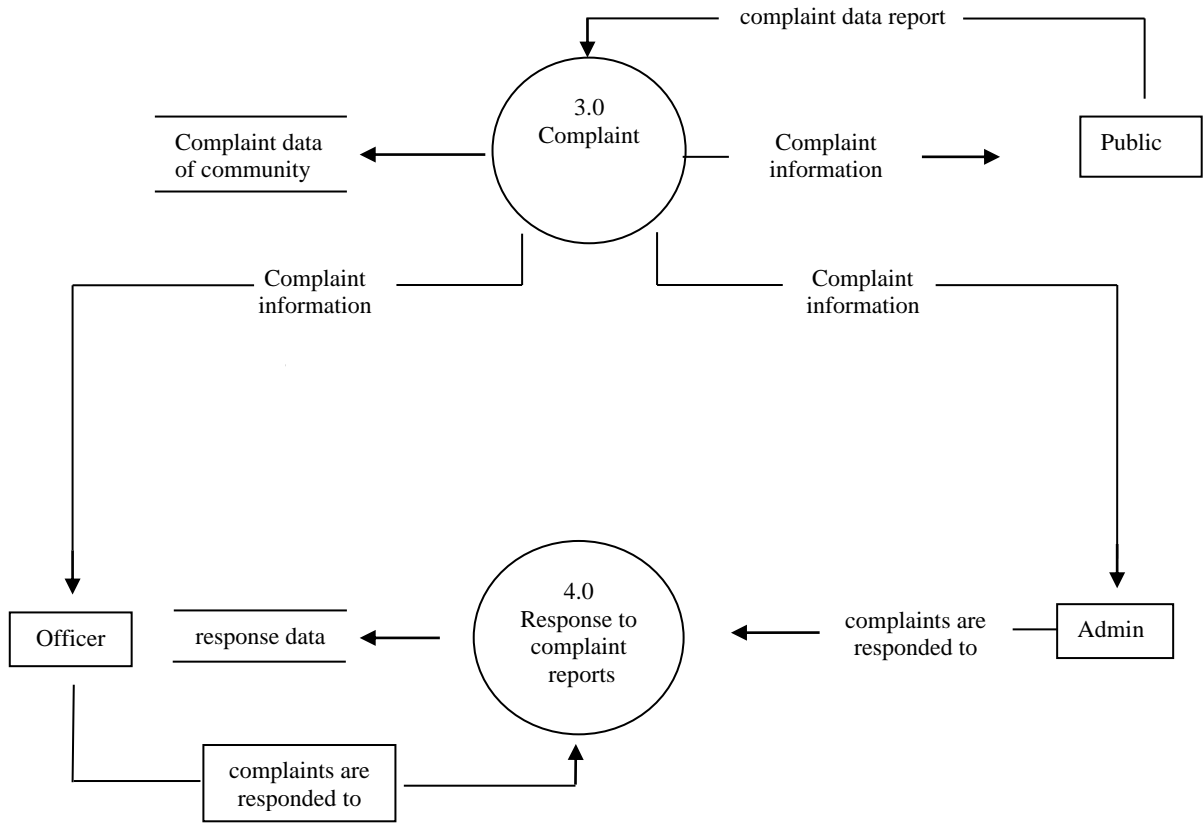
complaint data report

3.0
Complaint

Complaint data of community

Complaint information

Public

Complaint information

Complaint information

4.0
Response to complaint reports

Officer

response data

complaints are responded to

Admin

complaints are responded to